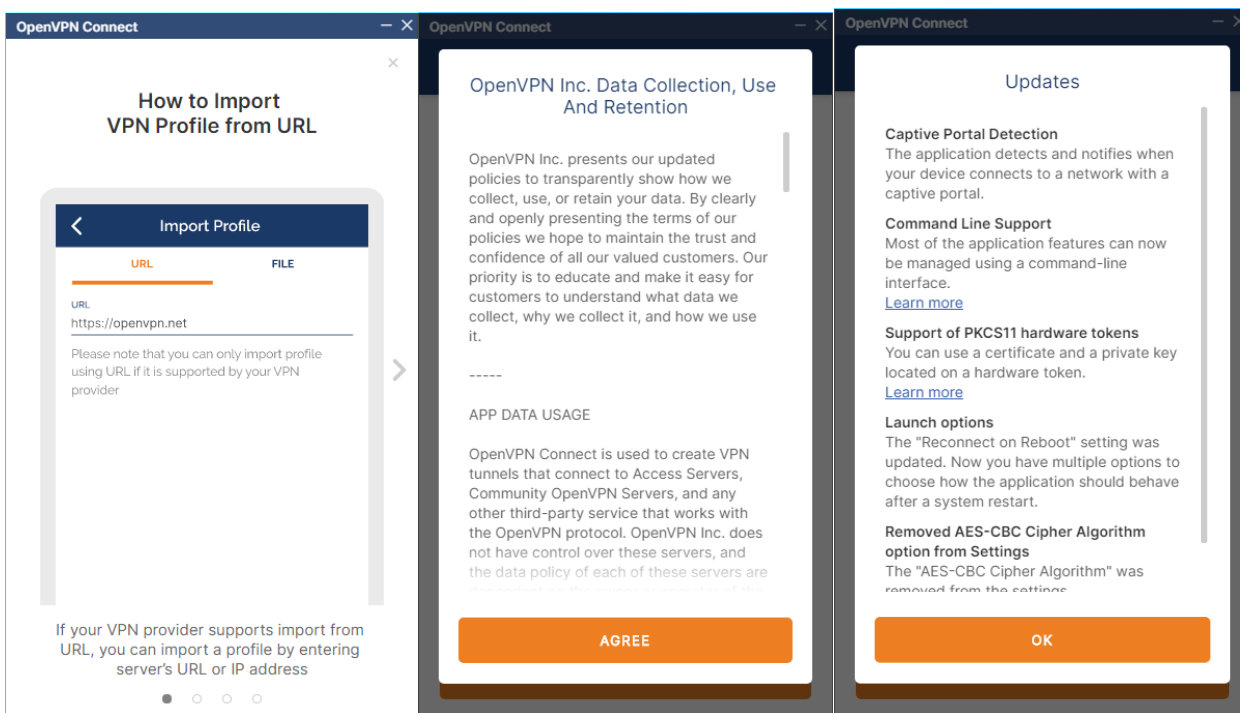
OpenVPN Connect

How to Import VPN Profile from URL

Import Profile

URL

FILE

URL
https://openvpn.net

Please note that you can only import profile using URL if it is supported by your VPN provider

If your VPN provider supports import from URL, you can import a profile by entering server's URL or IP address

OpenVPN Connect

OpenVPN Inc. Data Collection, Use And Retention

OpenVPN Inc. presents our updated policies to transparently show how we collect, use, or retain your data. By clearly and openly presenting the terms of our policies we hope to maintain the trust and confidence of all our valued customers. Our priority is to educate and make it easy for customers to understand what data we collect, why we collect it, and how we use it.

-----

APP DATA USAGE

OpenVPN Connect is used to create VPN tunnels that connect to Access Servers, Community OpenVPN Servers, and any other third-party service that works with the OpenVPN protocol. OpenVPN Inc. does not have control over these servers, and the data policy of each of these servers are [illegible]

AGREE

OpenVPN Connect

Updates

Captive Portal Detection
The application detects and notifies when your device connects to a network with a captive portal.

Command Line Support
Most of the application features can now be managed using a command-line interface.
Learn more

Support of PKCS11 hardware tokens
You can use a certificate and a private key located on a hardware token.
Learn more

Launch options
The "Reconnect on Reboot" setting was updated. Now you have multiple options to choose how the application should behave after a system restart.

Removed AES-CBC Cipher Algorithm option from Settings
The "AES-CBC Cipher Algorithm" was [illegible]

OK